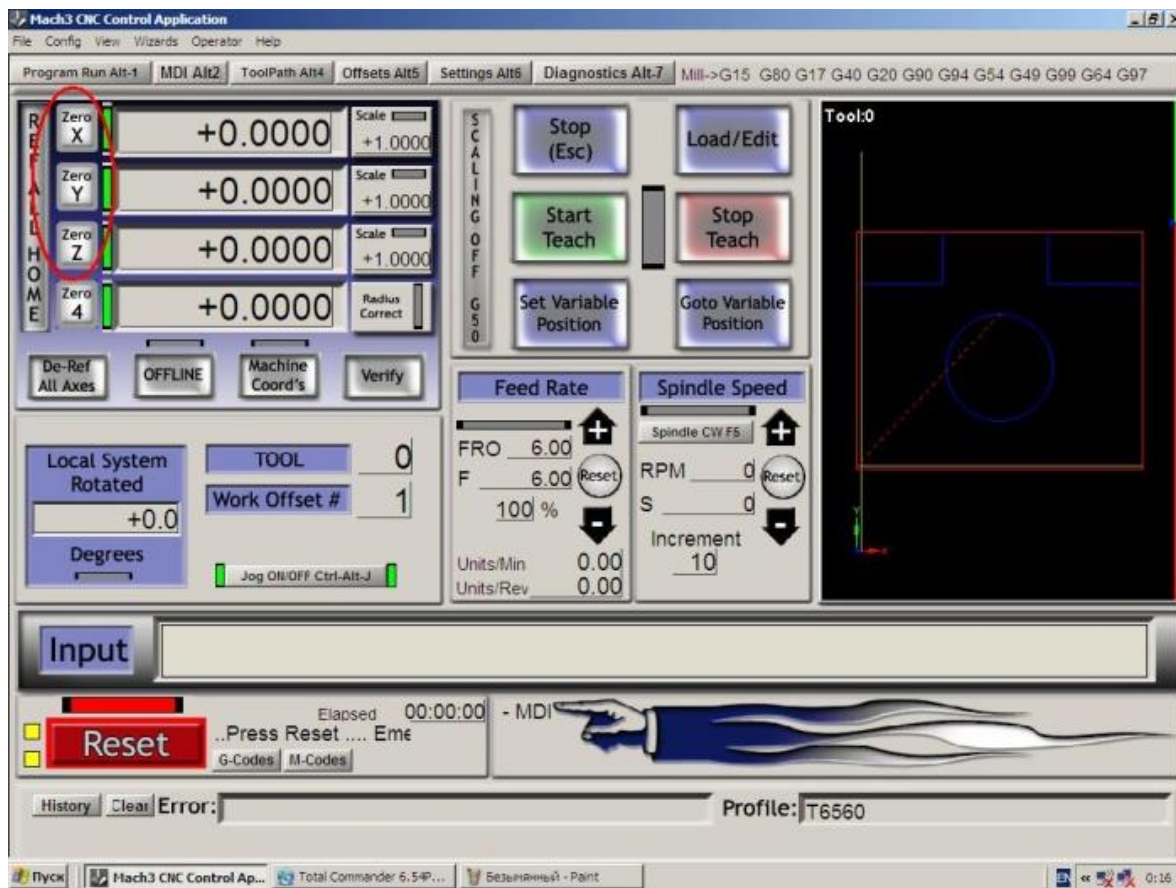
Mach3 CNC Control Application
File Config View Wizards Operator Help
Program Run Alt-1 MDI Alt2 ToolPath Alt4 Offsets Alt5 Settings Alt6 Diagnostics Alt-7 Mill->G15 G80 G17 G40 G20 G90 G94 G54 G49 G99 G64 G97

REF ALL HOME
Zero X +0.0000 Scale +1.0000
Zero Y +0.0000 Scale +1.0000
Zero Z +0.0000 Scale +1.0000
Zero 4 +0.0000 Radius Correct
De-Ref All Axes OFFLINE Machine Coord's Verify

SCALING OFF G50
Stop (Esc) Load/Edit
Start Teach Stop Teach
Set Variable Position Goto Variable Position

Tool:0

Feed Rate
FRO 6.00
F 6.00 Reset
100 %
Units/Min 0.00
Units/Rev 0.00

Spindle Speed
Spindle CW F5
RPM 0 Reset
S 0
Increment
10

Local System Rotated
+0.0
Degrees
TOOL 0
Work Offset # 1
Jog ON/OFF Ctrl-Alt-J

Input

Reset
Elapsed 00:00:00
..Press Reset .... Eme
G-Codes M-Codes
- MDI

History Clear Error:
Profile: T6560

Пуск Mach3 CNC Control Ap... Total Commander 6.54P... Безымянный - Paint
EN 0:16